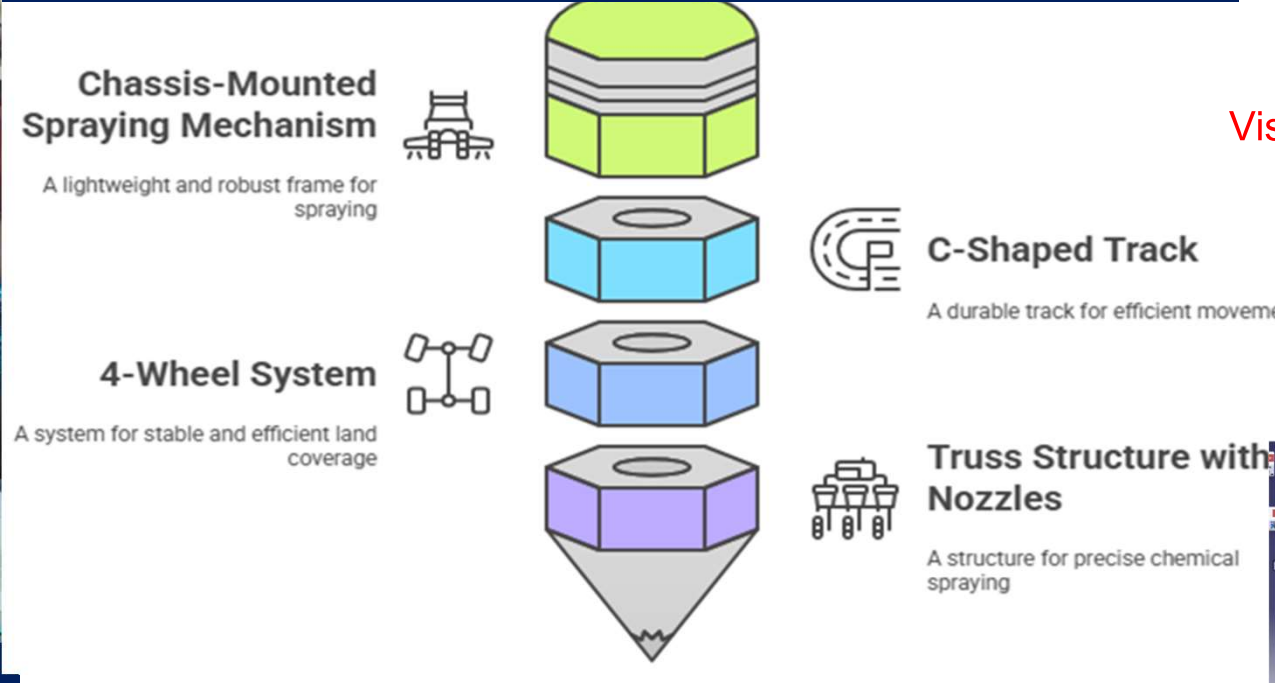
Chassis-Mounted Spraying Mechanism

A lightweight and robust frame for spraying

Vis

C-Shaped Track

A durable track for efficient moveme

4-Wheel System

A system for stable and efficient land coverage

Truss Structure with Nozzles

A structure for precise chemical spraying